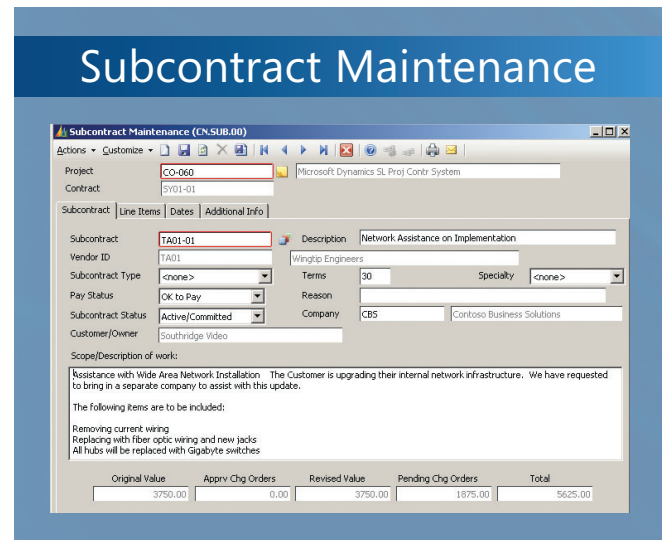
Subcontract Maintenance

Subcontract Maintenance (CN.SUB.00)

Actions Customize

Project CO-060 Microsoft Dynamics SL Proj Contr System

Contract SY01-01

Subcontract | Line Items | Dates | Additional Info

Subcontract TA01-01

Description Network Assistance on Implementation

Vendor ID TA01 Wingtip Engineers

Subcontract Type <none>

Terms 30

Specialty <none>

Pay Status OK to Pay

Reason

Subcontract Status Active/Committed

Company CBS Contoso Business Solutions

Customer/Owner Southridge Video

Scope/Description of work:

Assistance with Wide Area Network Installation The Customer is upgrading their internal network infrastructure. We have requested to bring in a separate company to assist with this update.

The following items are to be included:

Removing current wiring
Replacing with fiber optic wiring and new jacks
All hubs will be replaced with Gigabyte switches

| Original Value | Apprv Chg Orders | Revised Value | Pending Chg Orders | Total |
|---|---|---|---|---|
| 3750.00 | 0.00 | 3750.00 | 1875.00 | 5625.00 |